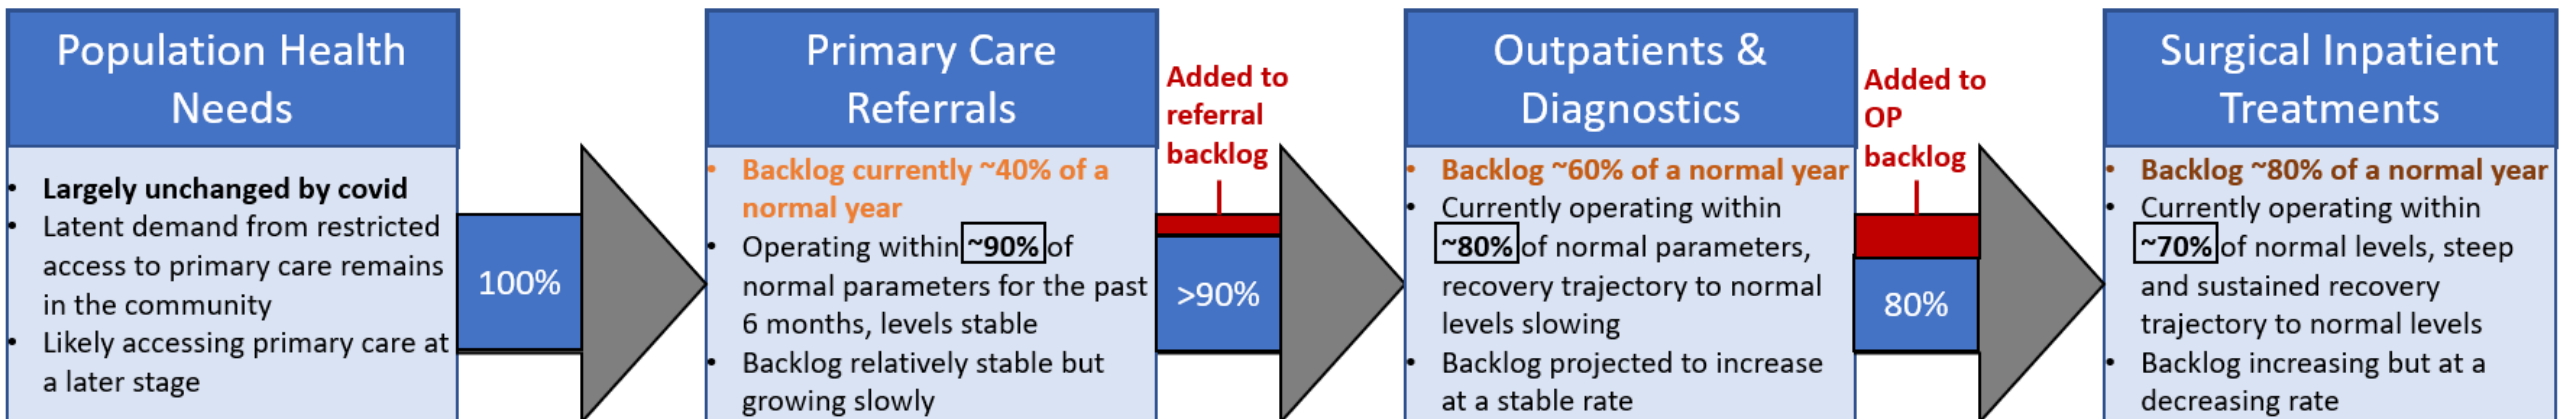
Population Health Needs

- Largely unchanged by covid
- Latent demand from restricted access to primary care remains in the community
- Likely accessing primary care at a later stage

100%

Primary Care Referrals

- Backlog currently ~40% of a normal year
- Operating within ~90% of normal parameters for the past 6 months, levels stable
- Backlog relatively stable but growing slowly

Added to referral backlog

>90%

Outpatients & Diagnostics

- Backlog ~60% of a normal year
- Currently operating within ~80% of normal parameters, recovery trajectory to normal levels slowing
- Backlog projected to increase at a stable rate

Added to OP backlog

80%

Surgical Inpatient Treatments

- Backlog ~80% of a normal year
- Currently operating within ~70% of normal levels, steep and sustained recovery trajectory to normal levels
- Backlog increasing but at a decreasing rate